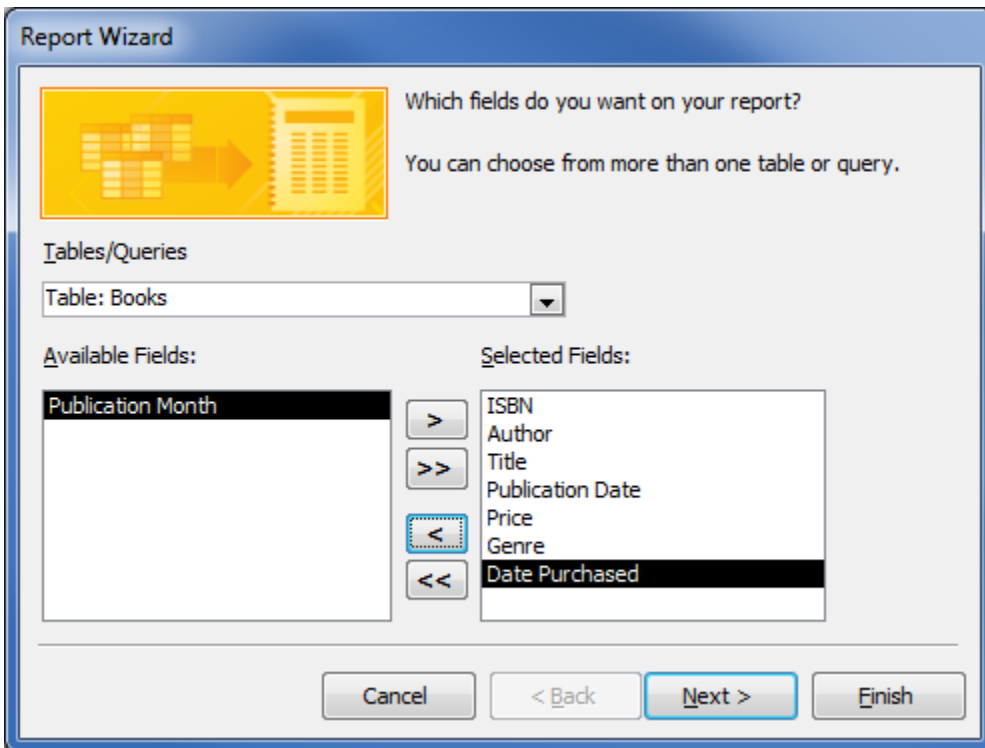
Report Wizard

Which fields do you want on your report?

You can choose from more than one table or query.

Tables/Queries

Table: Books

Available Fields:

Publication Month

Selected Fields:

ISBN
Author
Title
Publication Date
Price
Genre
Date Purchased

>
>>
<
<<

Cancel

< Back

Next >

Finish